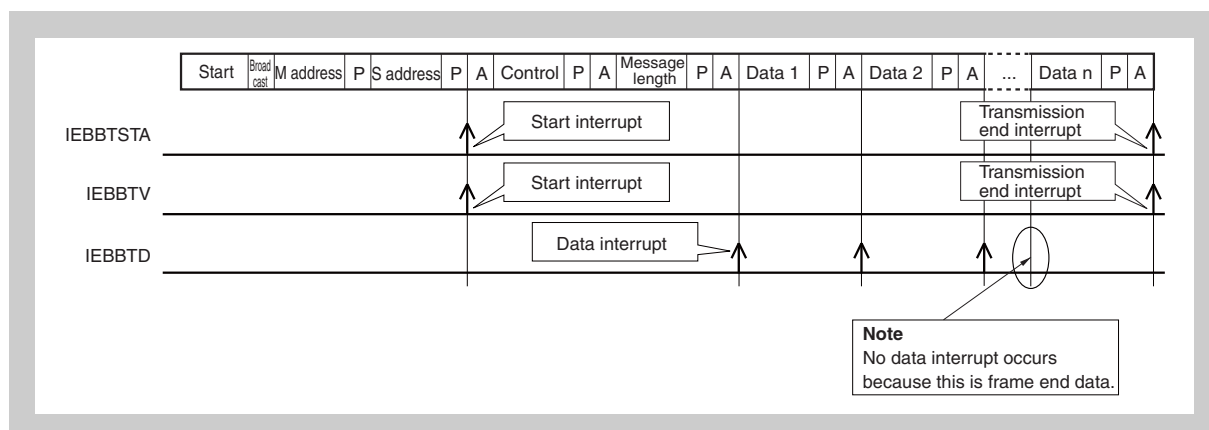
| Start | Broad cast | M address | P | S address | P | A | Control | P | A | Message length | P | A | Data 1 | P | A | Data 2 | P | A | ... | Data n | P | A |
|---|---|---|---|---|---|---|---|---|---|---|---|---|---|---|---|---|---|---|---|---|---|---|

IEBBTSTA

Start interrupt

Transmission end interrupt

IEBBTV

Start interrupt

Transmission end interrupt

IEBBTD

Data interrupt

**Note**
No data interrupt occurs because this is frame end data.